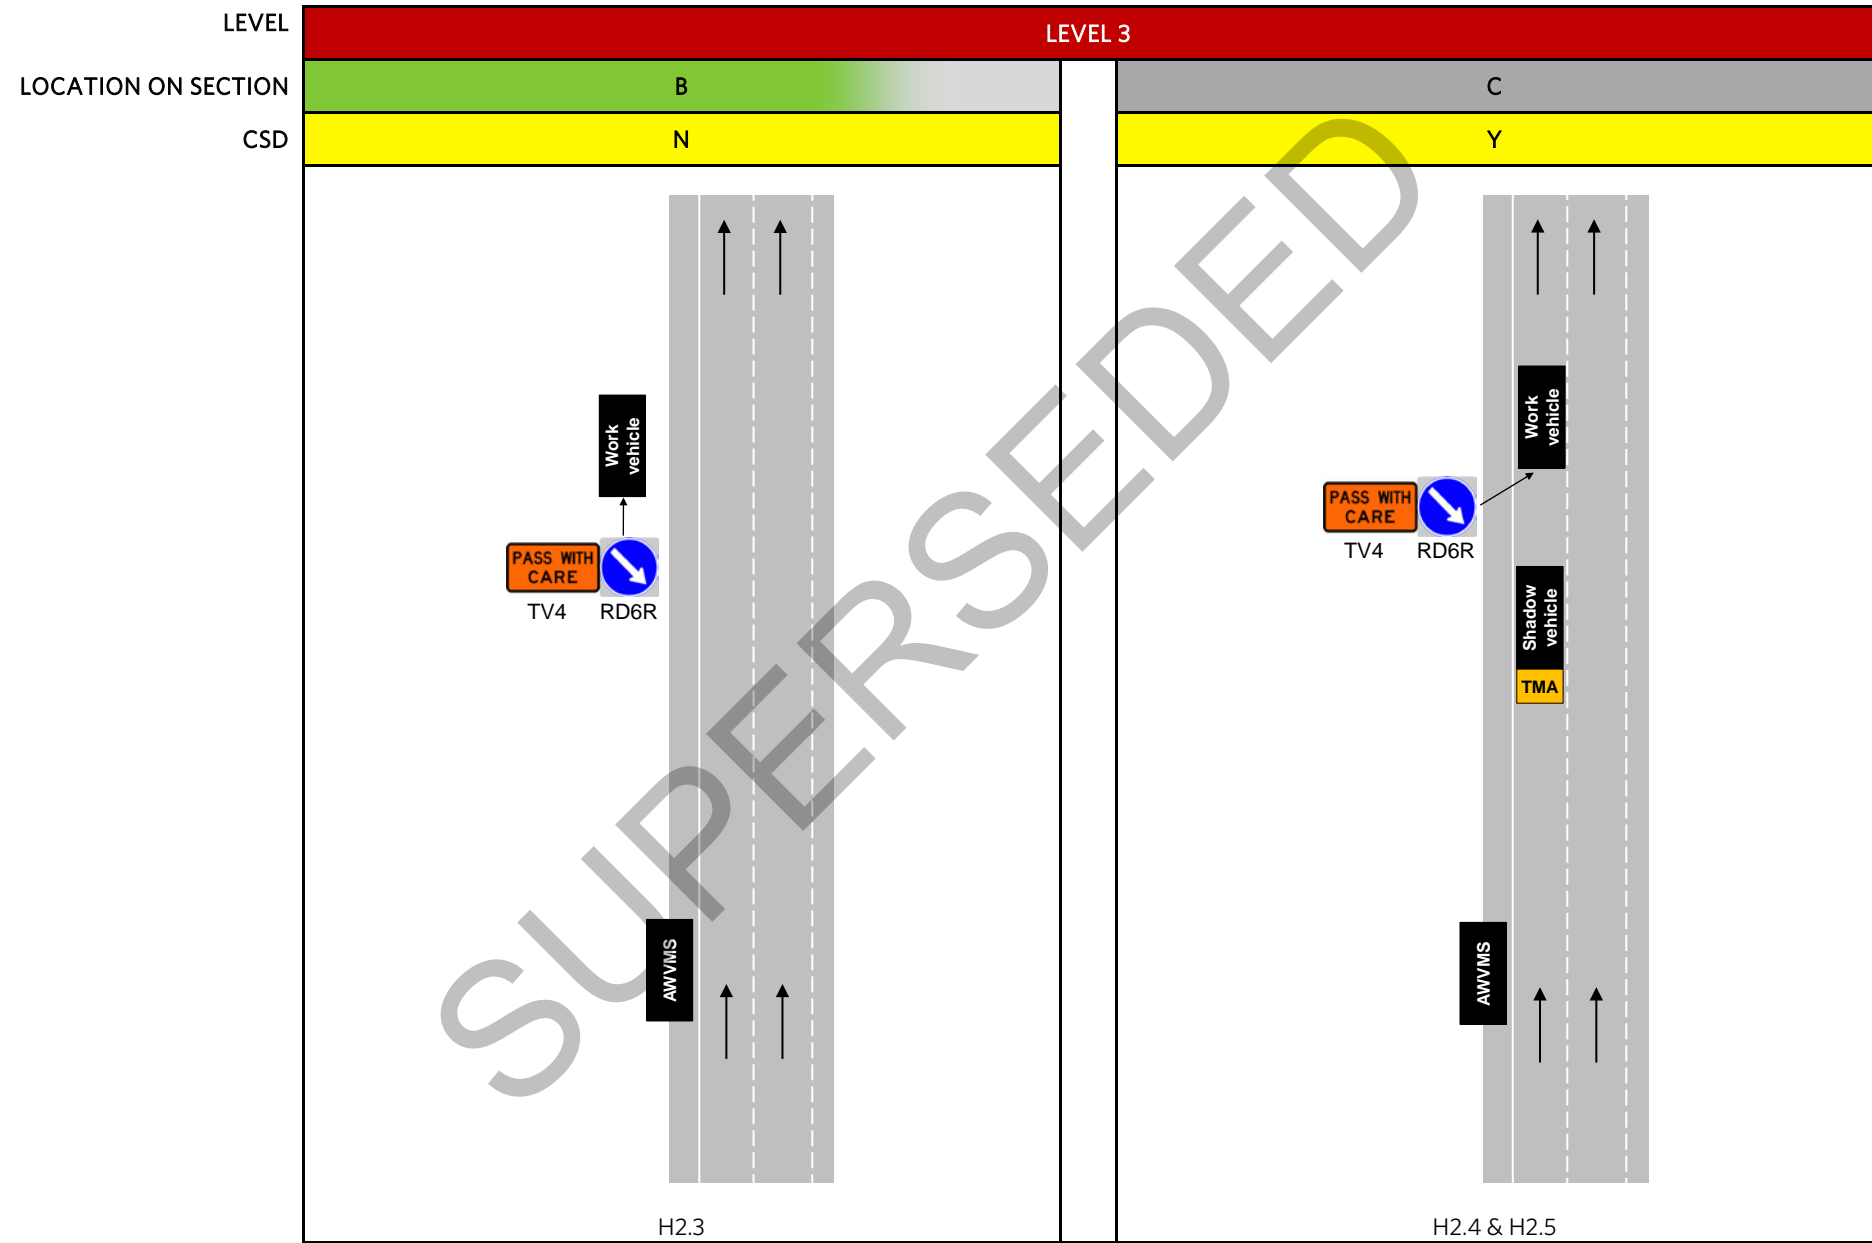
| LEVEL | LEVEL 3 | |
|---|---|---|
| LOCATION ON SECTION | B | C |
| CSD | N | Y |

Work vehicle

PASS WITH CARE

TV4

RD6R

AWVMS

H2.3

Work vehicle

PASS WITH CARE

TV4

RD6R

Shadow vehicle

TMA

AWVMS

H2.4 & H2.5

SUPERSEDED